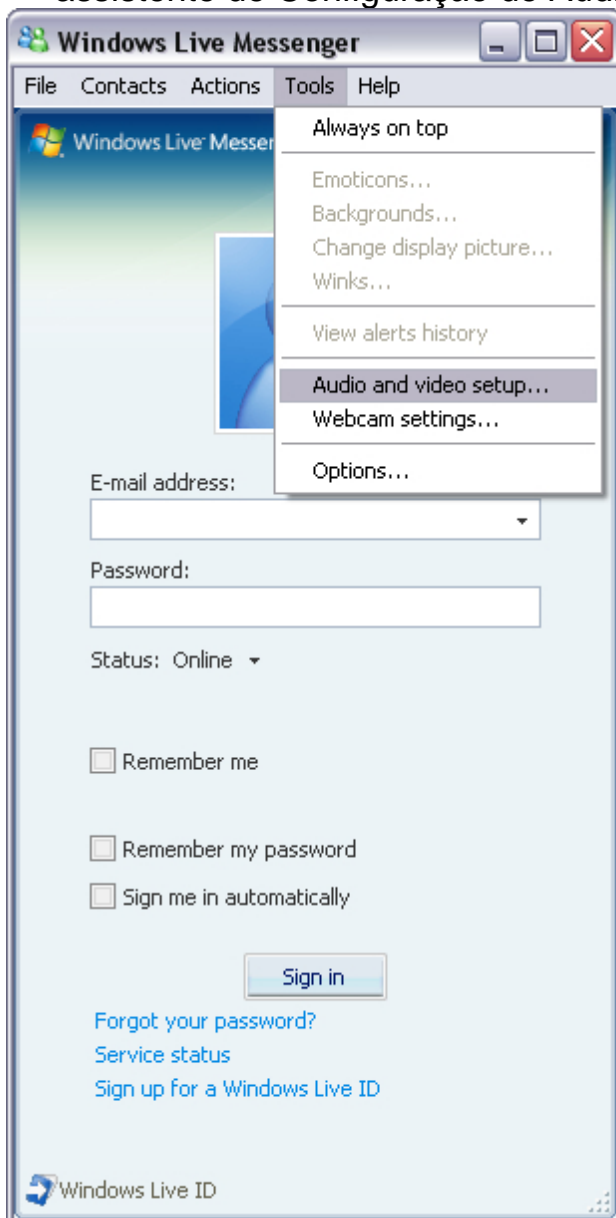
assistente de Configuração de Áud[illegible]

Windows Live Messenger

File Contacts Actions Tools Help

Windows Live Messen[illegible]

Always on top

Emoticons...
Backgrounds...
Change display picture...
Winks...

View alerts history

Audio and video setup...
Webcam settings...

Options...

E-mail address:

Password:

Status: Online

Remember me

Remember my password

Sign me in automatically

Sign in

Forgot your password?
Service status
Sign up for a Windows Live ID

Windows Live ID